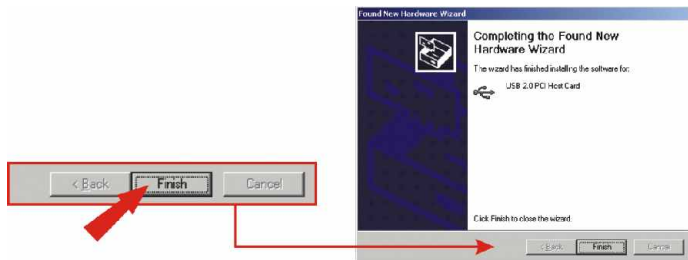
< Back
Finish
Cancel

Found New Hardware Wizard

Completing the Found New Hardware Wizard

The wizard has finished installing the software for:

USB 2.0 PCI Host Card

Click Finish to close the wizard.

< Back
Finish
Cancel